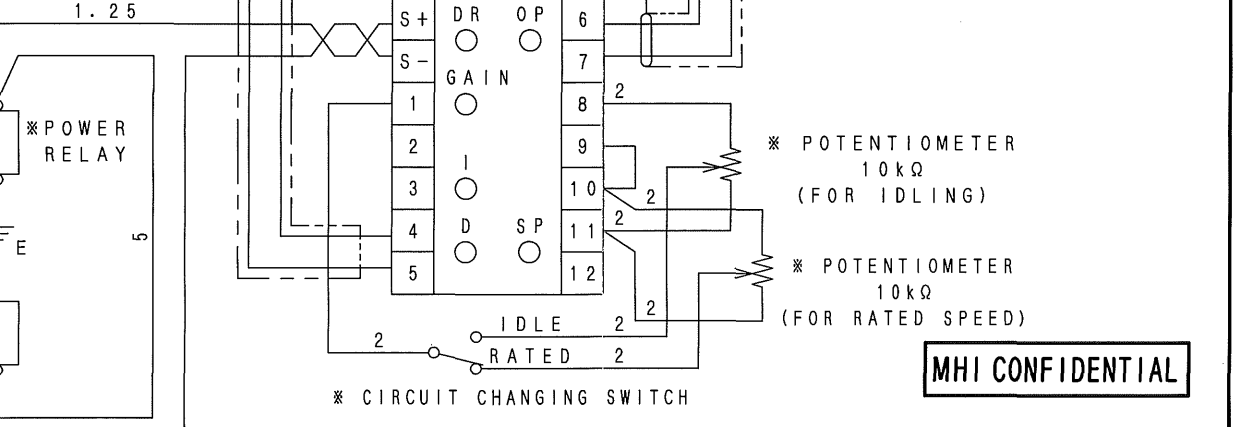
1. 25

S+
S−
DR
OP
GAIN
I
D
SP
1
2
3
4
5
6
7
8
9
10
11
12

※POWER RELAY

E

5

2
2
2
2

※ POTENTIOMETER 10kΩ (FOR IDLING)

※ POTENTIOMETER 10kΩ (FOR RATED SPEED)

2
IDLE 2
RATED 2

※ CIRCUIT CHANGING SWITCH

MHI CONFIDENTIAL